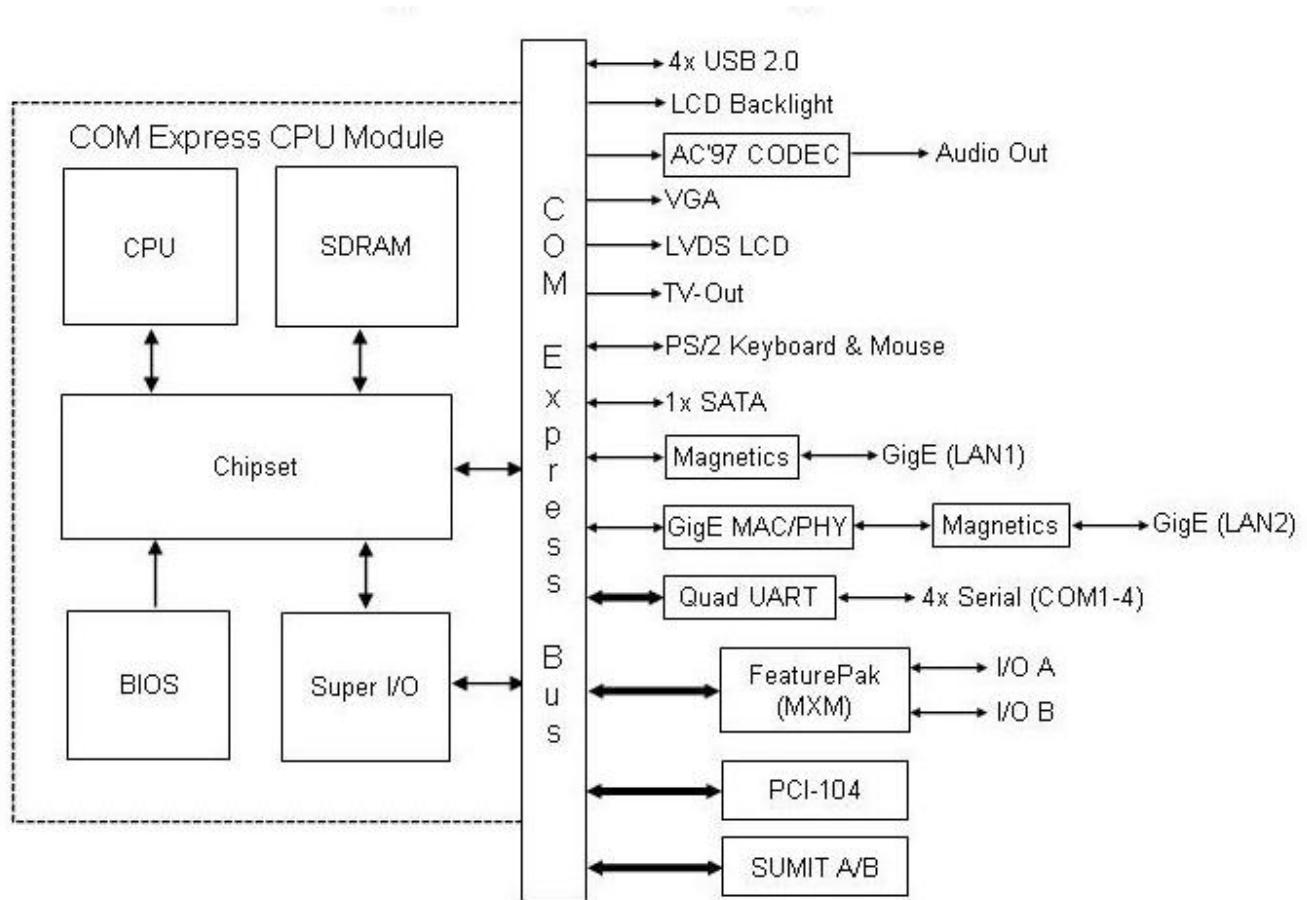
COM Express CPU Module

CPU

SDRAM

Chipset

BIOS

Super I/O

C
O
M

E
x
p
r
e
s
s

B
u
s

4x USB 2.0

LCD Backlight

AC'97 CODEC

Audio Out

VGA

LVDS LCD

TV-Out

PS/2 Keyboard & Mouse

1x SATA

Magnetics

GigE (LAN1)

GigE MAC/PHY

Magnetics

GigE (LAN2)

Quad UART

4x Serial (COM1-4)

FeaturePak (MXM)

I/O A

I/O B

PCI-104

SUMIT A/B